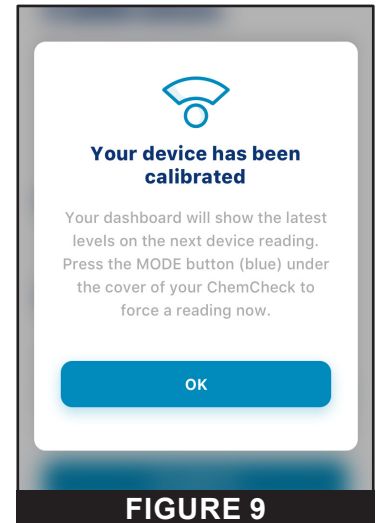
Your device has been calibrated

Your dashboard will show the latest levels on the next device reading. Press the MODE button (blue) under the cover of your ChemCheck to force a reading now.

OK

FIGURE 9